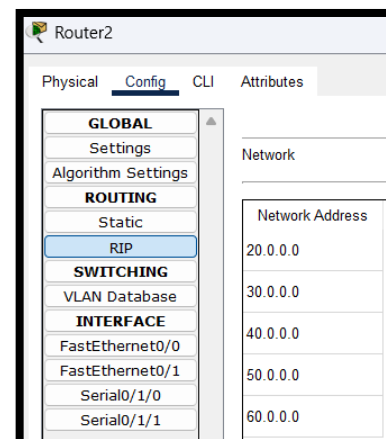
Router2

Physical Config CLI Attributes

GLOBAL
Settings
Algorithm Settings
ROUTING
Static
RIP
SWITCHING
VLAN Database
INTERFACE
FastEthernet0/0
FastEthernet0/1
Serial0/1/0
Serial0/1/1

Network

| Network Address |
|---|
| 20.0.0.0 |
| 30.0.0.0 |
| 40.0.0.0 |
| 50.0.0.0 |
| 60.0.0.0 |